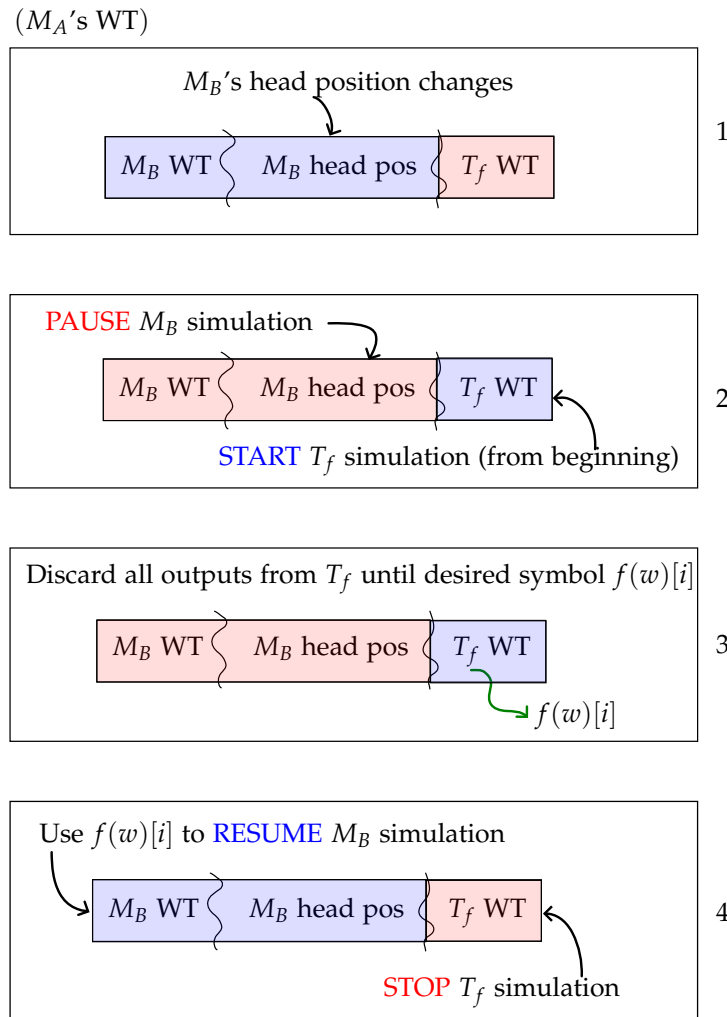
($M_A$'s WT)

$M_B$'s head position changes

$M_B$ WT | $M_B$ head pos | $T_f$ WT

1

PAUSE $M_B$ simulation

$M_B$ WT | $M_B$ head pos | $T_f$ WT

START $T_f$ simulation (from beginning)

2

Discard all outputs from $T_f$ until desired symbol $f(w)[i]$

$M_B$ WT | $M_B$ head pos | $T_f$ WT

$f(w)[i]$

3

Use $f(w)[i]$ to RESUME $M_B$ simulation

$M_B$ WT | $M_B$ head pos | $T_f$ WT

STOP $T_f$ simulation

4